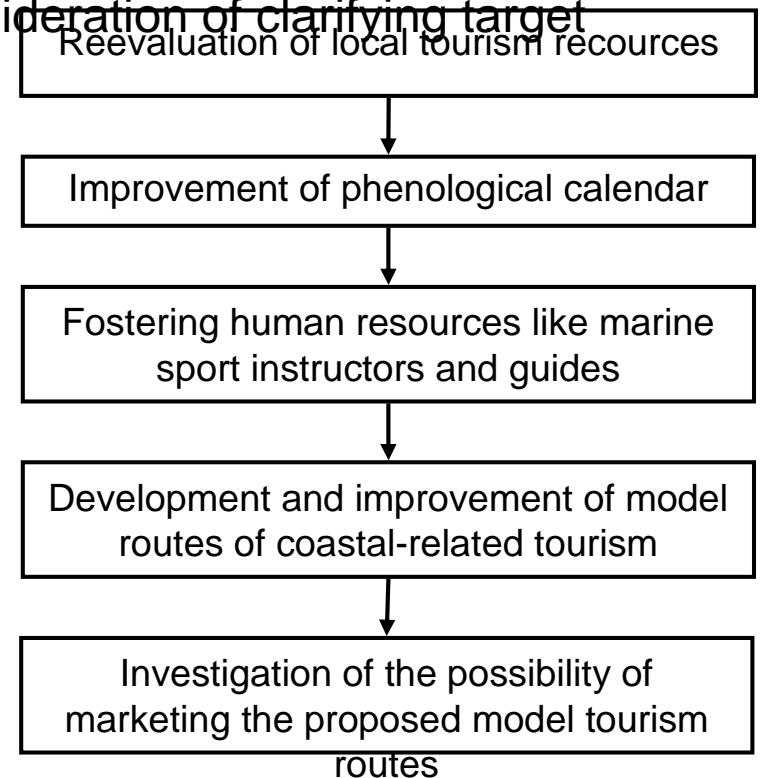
ideration of clarifying target

Reevaluation of local tourism recources

Improvement of phenological calendar

Fostering human resources like marine sport instructors and guides

Development and improvement of model routes of coastal-related tourism

Investigation of the possibility of marketing the proposed model tourism routes